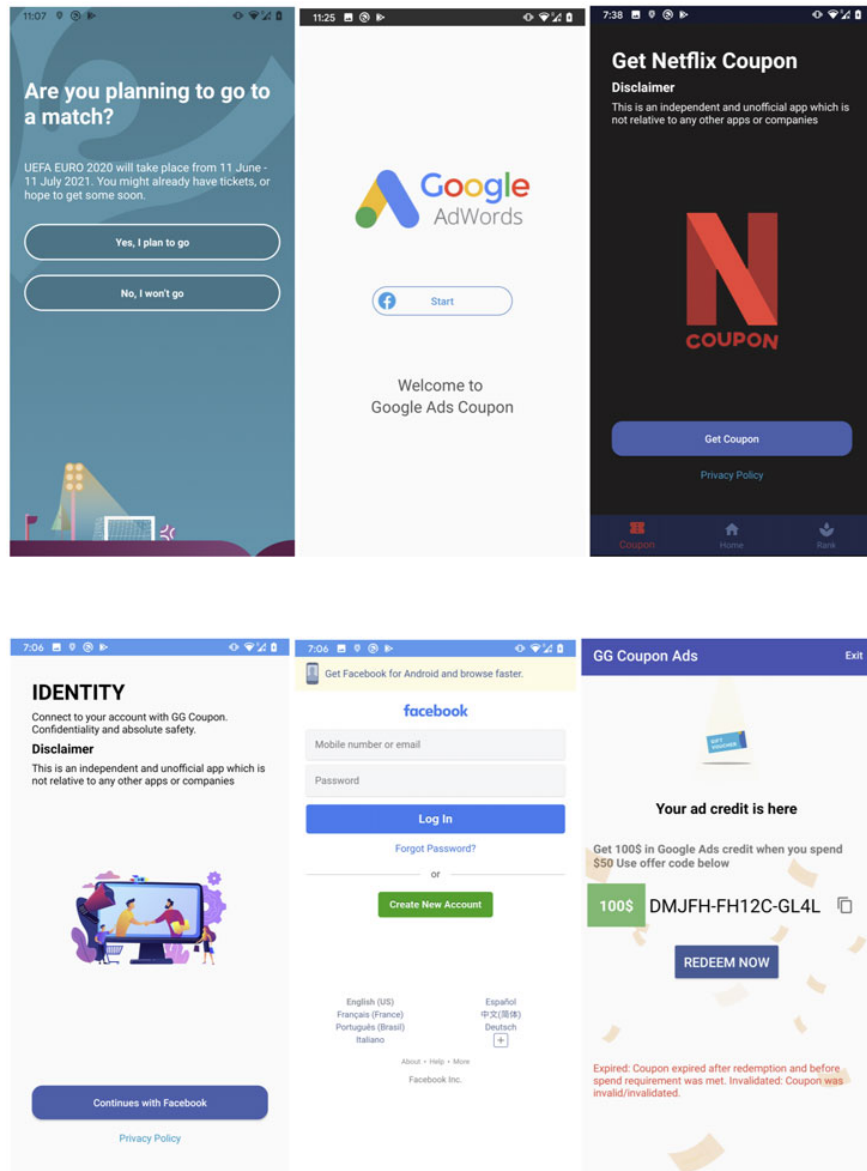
11:07

Are you planning to go to a match?

UEFA EURO 2020 will take place from 11 June - 11 July 2021. You might already have tickets, or hope to get some soon.

Yes, I plan to go

No, I won't go

11:25

Google AdWords

Start

Welcome to Google Ads Coupon

7:38

Get Netflix Coupon

Disclaimer

This is an independent and unofficial app which is not relative to any other apps or companies

N COUPON

Get Coupon

Privacy Policy

Coupon Home Rank

7:06

IDENTITY

Connect to your account with GG Coupon. Confidentiality and absolute safety.

Disclaimer

This is an independent and unofficial app which is not relative to any other apps or companies

Continues with Facebook

Privacy Policy

7:06

Get Facebook for Android and browse faster.

facebook

Mobile number or email

Password

Log In

Forgot Password?

or

Create New Account

English (US) Español
Français (France) 中文(简体)
Português (Brasil) Deutsch
Italiano +

About · Help · More

Facebook Inc.

GG Coupon Ads Exit

GIFT VOUCHER

Your ad credit is here

Get 100$ in Google Ads credit when you spend $50 Use offer code below

100$ DMJFH-FH12C-GL4L

REDEEM NOW

Expired: Coupon expired after redemption and before spend requirement was met. Invalidated: Coupon was invalid/invalidated.